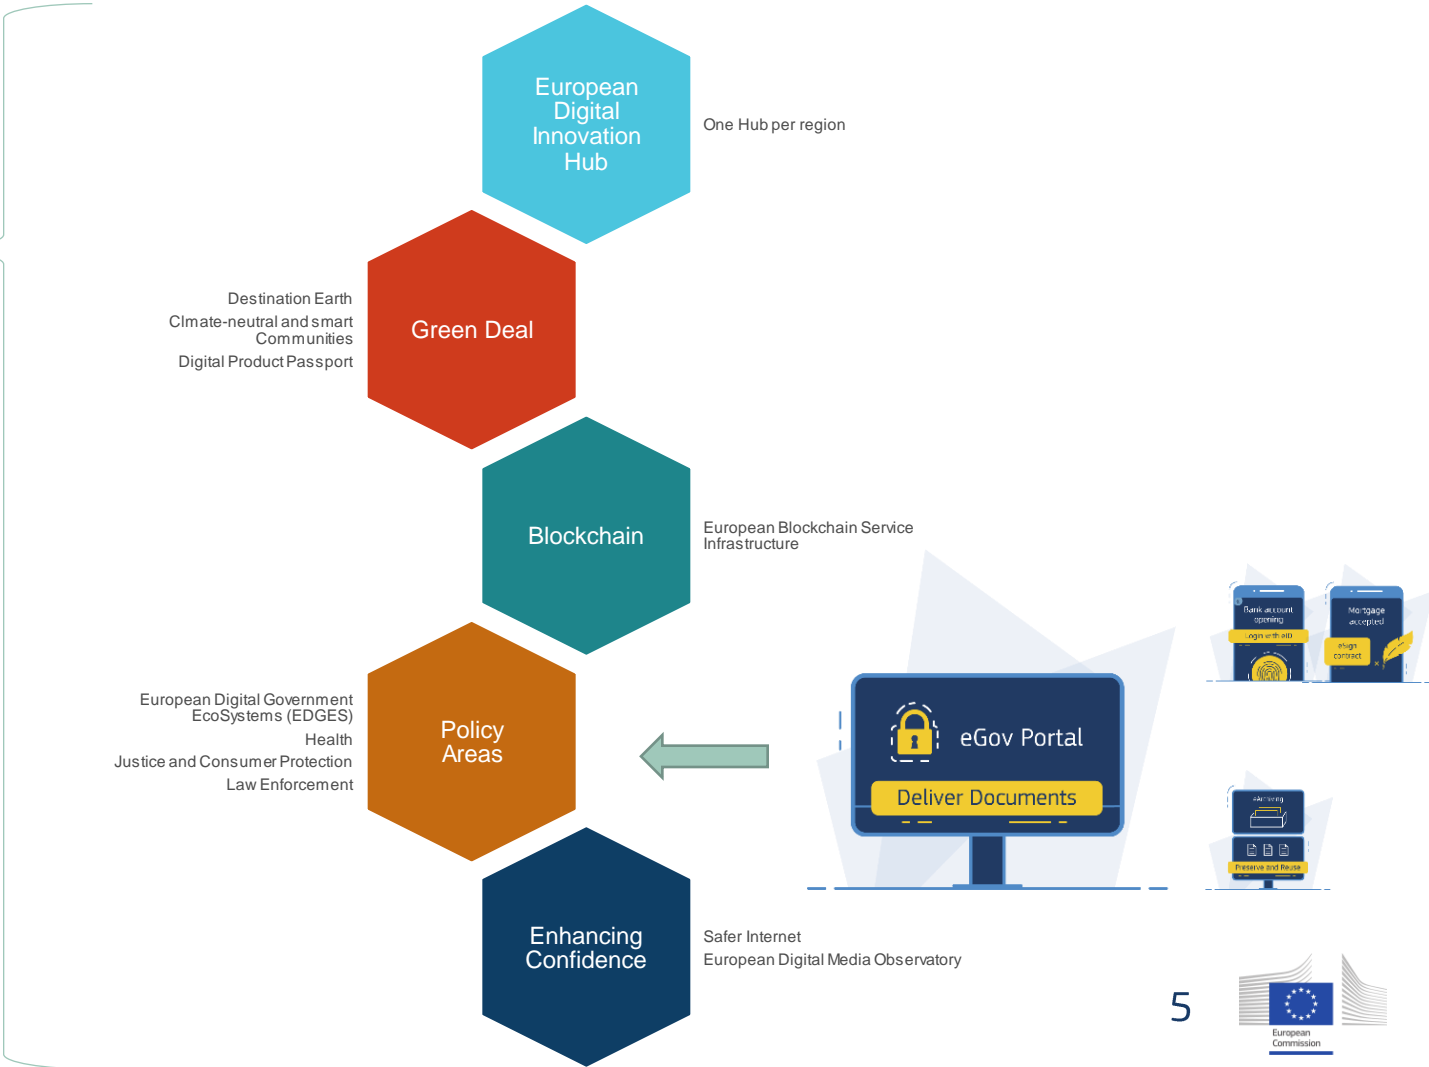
European Digital Innovation Hub

One Hub per region

Destination Earth
Clmate-neutral and smart Communities
Digital Product Passport

Green Deal

Blockchain

European Blockchain Service Infrastructure

Bank account opening
Login with eID

Mortgage accepted
eSign contract

European Digital Government EcoSystems (EDGES)
Health
Justice and Consumer Protection
Law Enforcement

Policy Areas

eGov Portal

Deliver Documents

eArchiving
Preserve and Reuse

Enhancing Confidence

Safer Internet
European Digital Media Observatory

5

European Commission